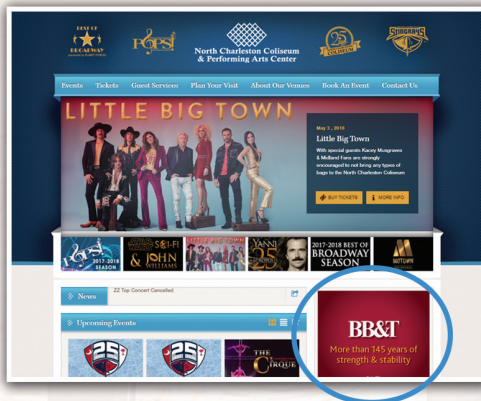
BEST OF BROADWAY

POPS!

North Charleston Coliseum & Performing Arts Center

25 COLISEUM

STINGRAYS

Events Tickets Guest Services Plan Your Visit About Our Venues Book An Event Contact Us

LITTLE BIG TOWN

May 3, 2018

Little Big Town

With special guests Kacey Musgraves & Midland Fans are strongly encouraged to not bring any types of bags to the North Charleston Coliseum

BUY TICKETS

MORE INFO

POPS! 2017-2018 SEASON

SCI-FI & JOHN WILLIAMS

LITTLE BIG TOWN

YANNI 25

2017-2018 BEST OF BROADWAY SEASON

MOTOWN

News

ZZ Top Concert Cancelled

Upcoming Events

25

25

THE CIRQUE

BB&T

More than 145 years of strength & stability